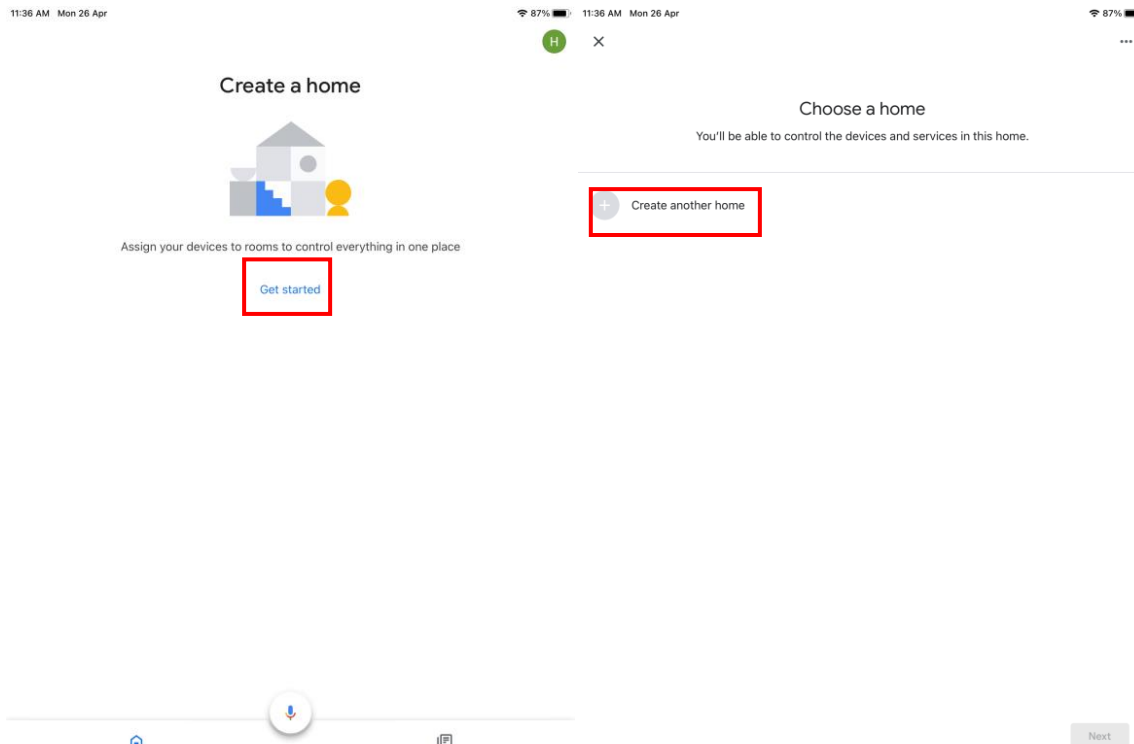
11:36 AM Mon 26 Apr

87%

H

Create a home

Assign your devices to rooms to control everything in one place

Get started

11:36 AM Mon 26 Apr

87%

Choose a home

You'll be able to control the devices and services in this home.

Create another home

Next